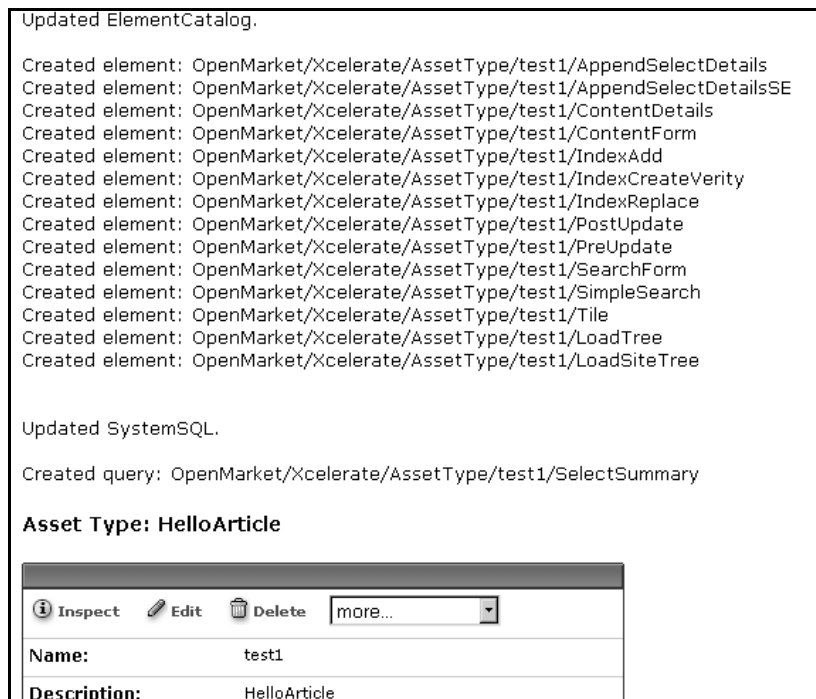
Updated ElementCatalog.

Created element: OpenMarket/Xcelerate/AssetType/test1/AppendSelectDetails
Created element: OpenMarket/Xcelerate/AssetType/test1/AppendSelectDetailsSE
Created element: OpenMarket/Xcelerate/AssetType/test1/ContentDetails
Created element: OpenMarket/Xcelerate/AssetType/test1/ContentForm
Created element: OpenMarket/Xcelerate/AssetType/test1/IndexAdd
Created element: OpenMarket/Xcelerate/AssetType/test1/IndexCreateVerity
Created element: OpenMarket/Xcelerate/AssetType/test1/IndexReplace
Created element: OpenMarket/Xcelerate/AssetType/test1/PostUpdate
Created element: OpenMarket/Xcelerate/AssetType/test1/PreUpdate
Created element: OpenMarket/Xcelerate/AssetType/test1/SearchForm
Created element: OpenMarket/Xcelerate/AssetType/test1/SimpleSearch
Created element: OpenMarket/Xcelerate/AssetType/test1/Tile
Created element: OpenMarket/Xcelerate/AssetType/test1/LoadTree
Created element: OpenMarket/Xcelerate/AssetType/test1/LoadSiteTree

Updated SystemSQL.

Created query: OpenMarket/Xcelerate/AssetType/test1/SelectSummary

Asset Type: HelloArticle

Inspect Edit Delete more...

| Name: | test1 |
|---|---|
| Description: | HelloArticle |